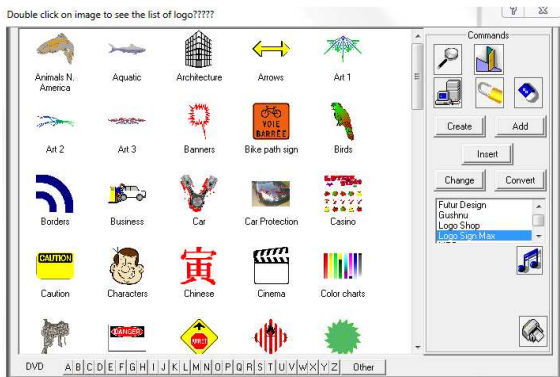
Double click on image to see the list of logo?????

Animals N. America
Aquatic
Architecture
Arrows
Art 1
Art 2
Art 3
Banners
VOIE BARRÉE
Bike path sign
Birds
Borders
Business
Car
Car Protection
Casino
CAUTION
Caution
Characters
寅
Chinese
Cinema
Color charts
DANGER

Commands
Create
Add
Insert
Change
Convert
Futur Design
Gushnu
Logo Shop
Logo Sign Max

DVD
A B C D E F G H I J K L M N O P Q R S T U V W X Y Z
Other